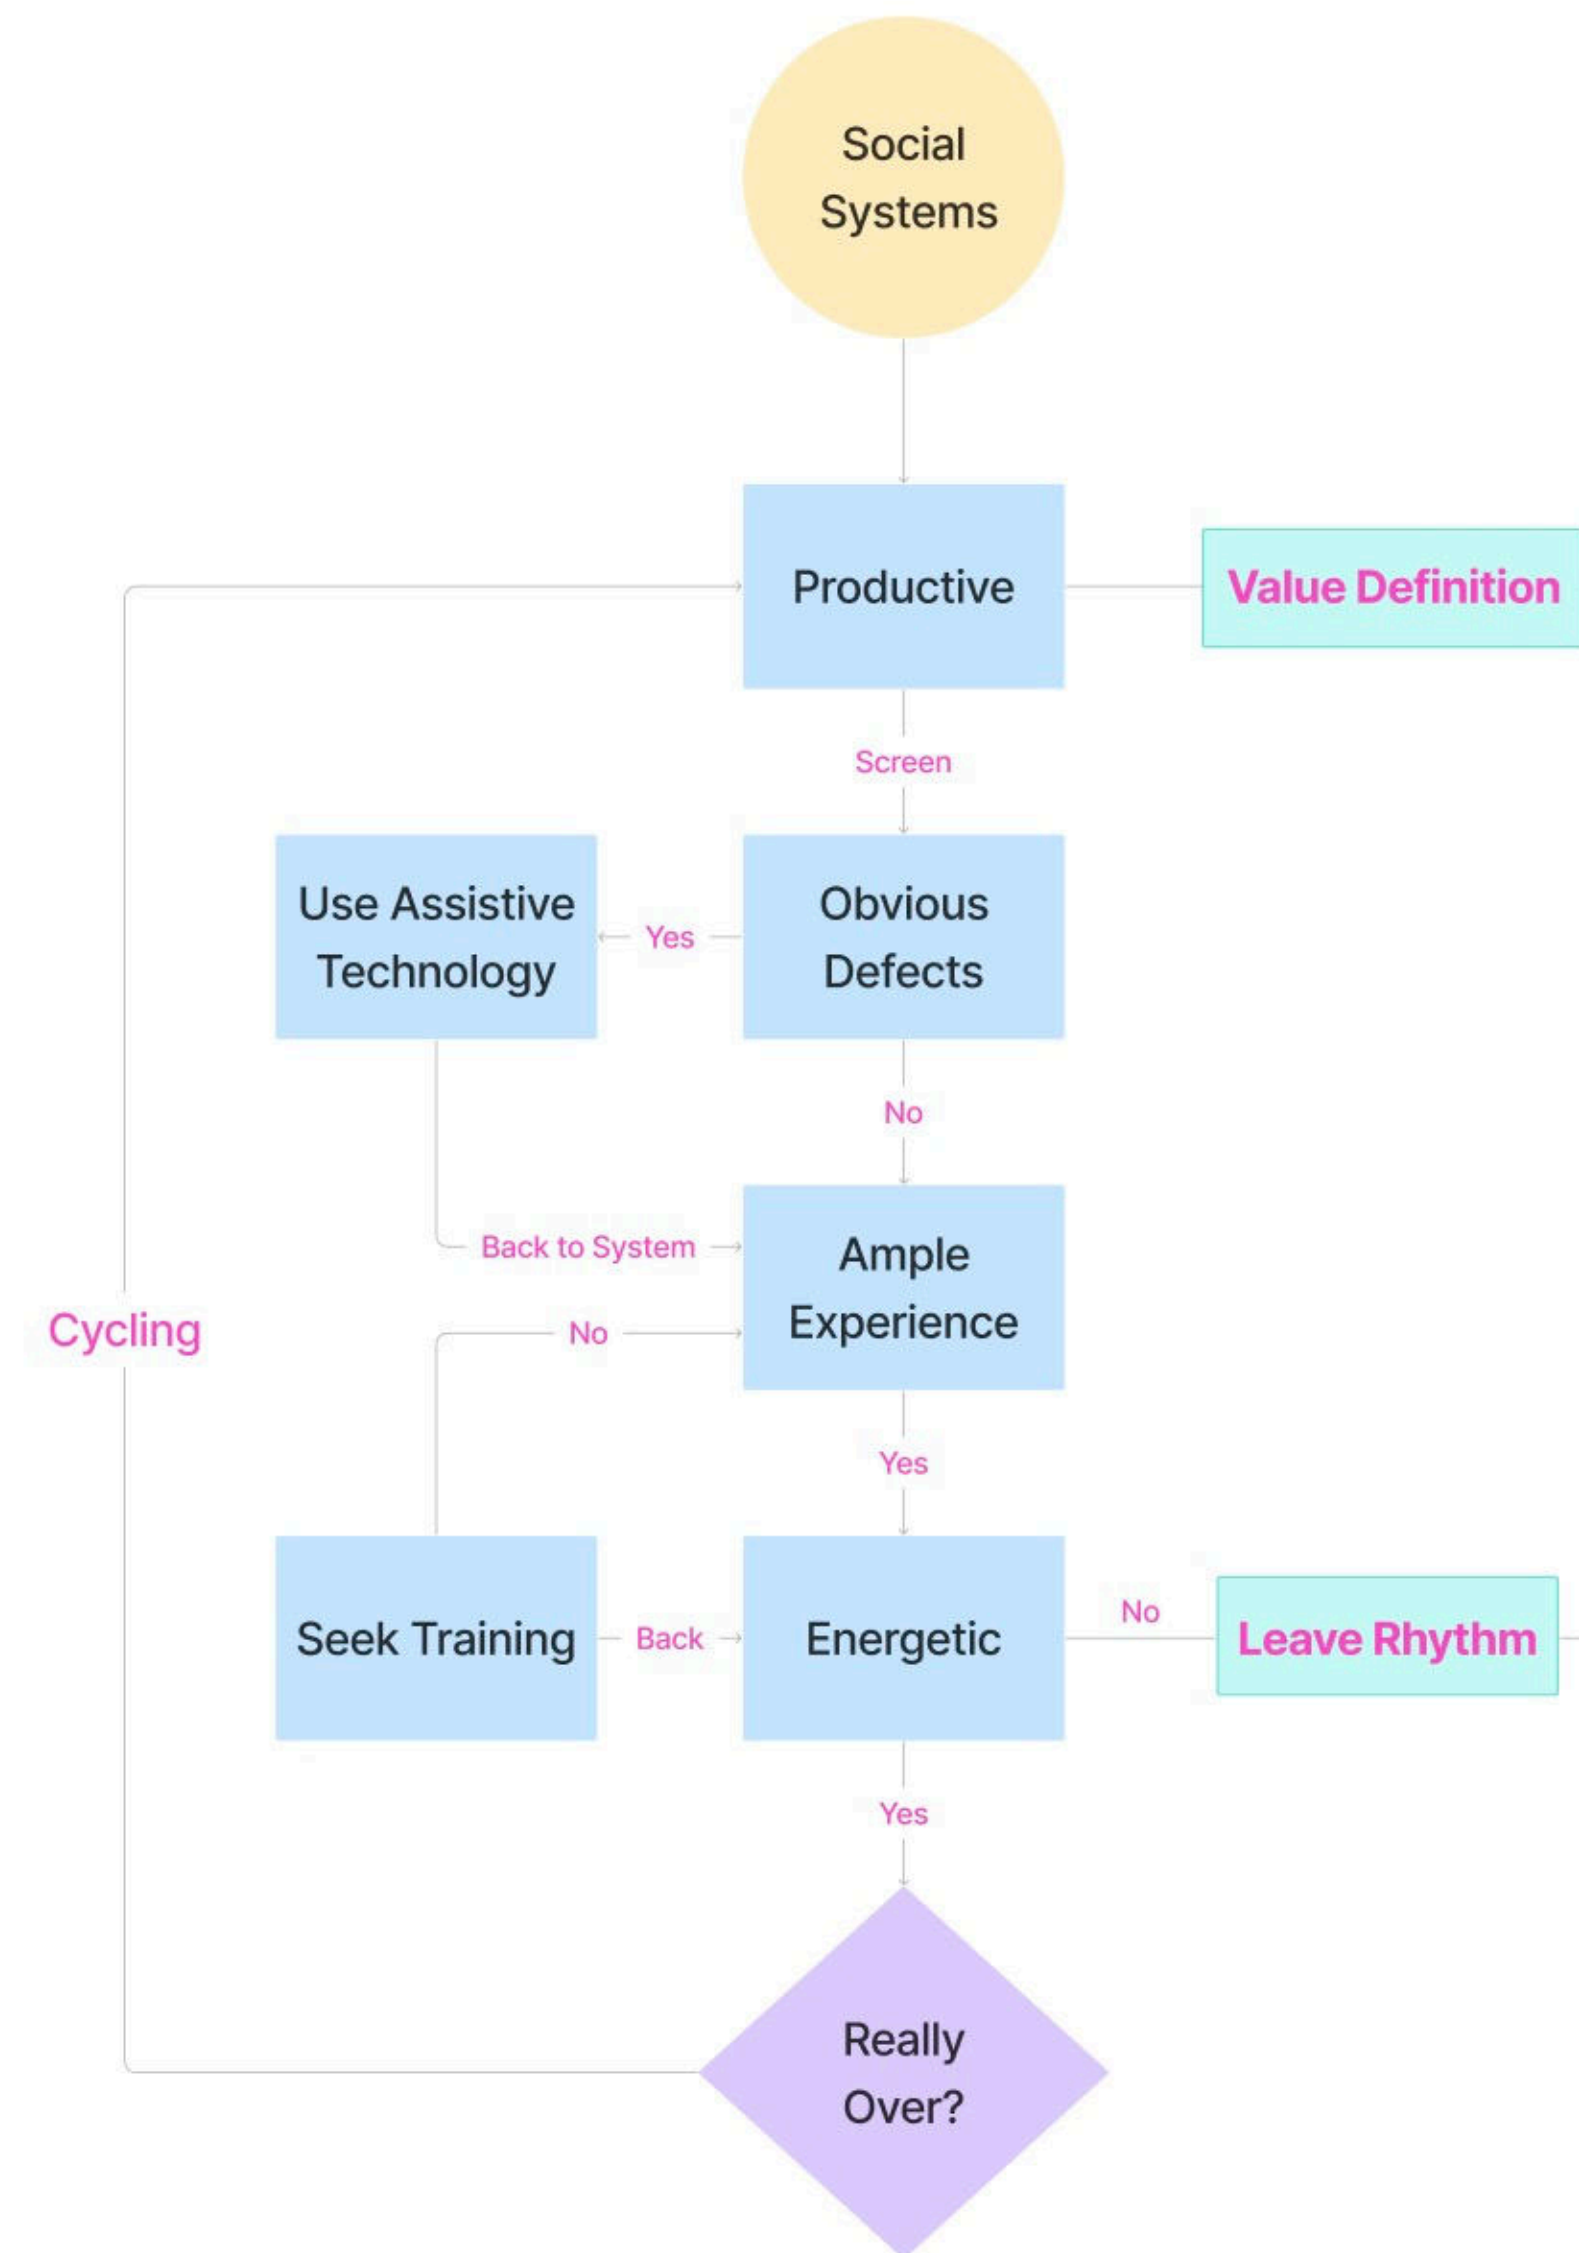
Social Systems

Productive

Value Definition

Screen

Use Assistive Technology

Yes

Obvious Defects

No

Back to System

Ample Experience

Cycling

No

Yes

Seek Training

Back

Energetic

No

Leave Rhythm

Yes

Really Over?